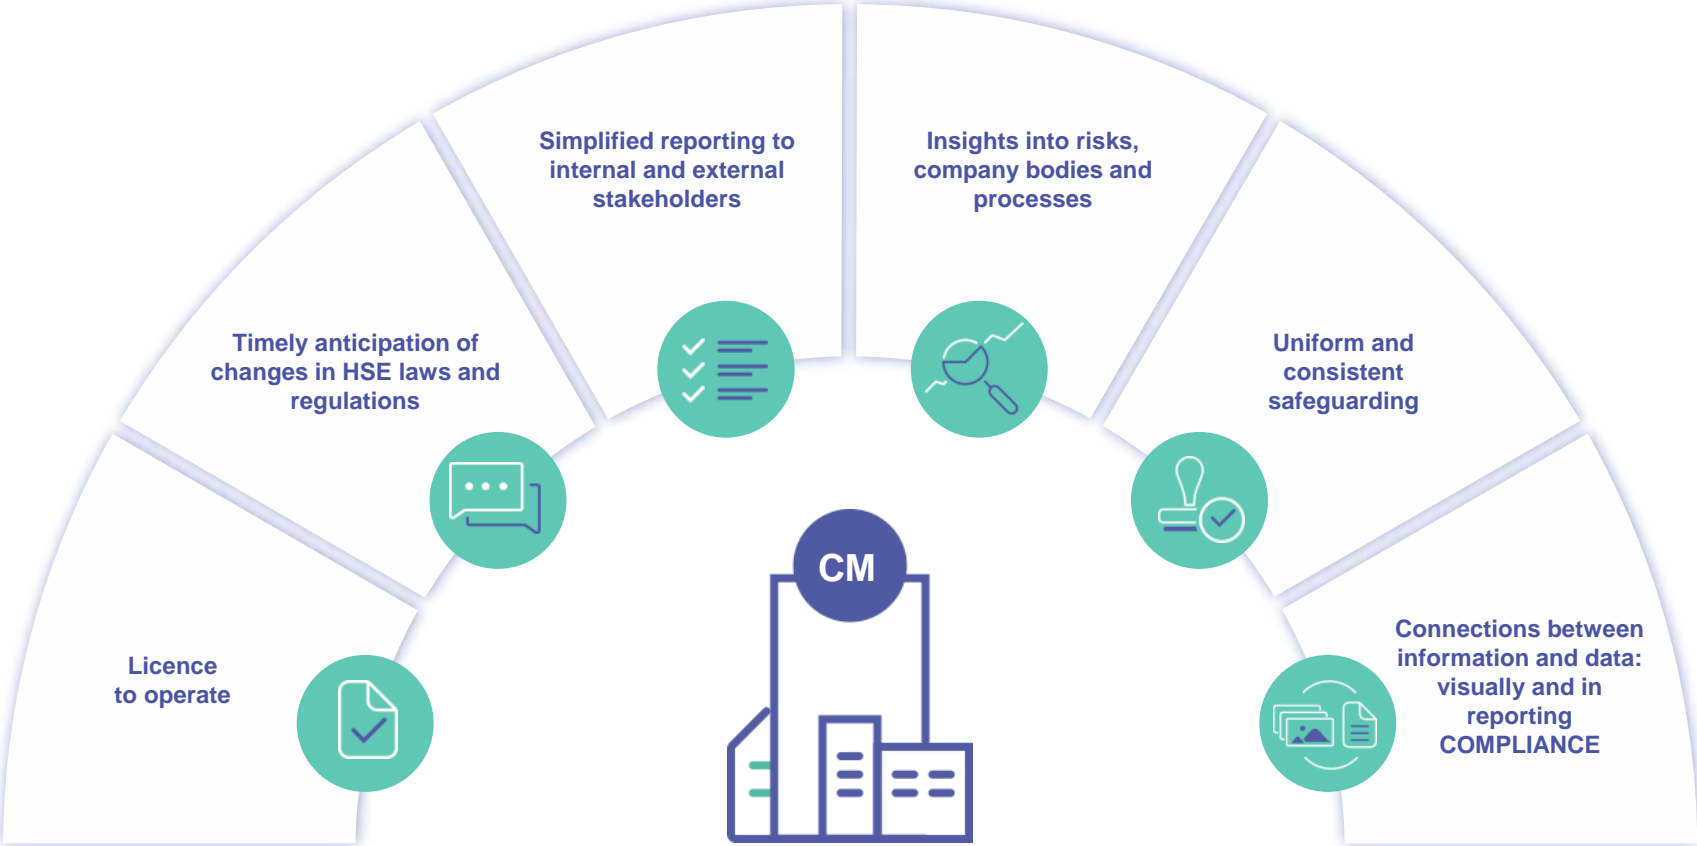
Licence to operate

Timely anticipation of changes in HSE laws and regulations

Simplified reporting to internal and external stakeholders

Insights into risks, company bodies and processes

Uniform and consistent safeguarding

Connections between information and data: visually and in reporting COMPLIANCE

CM